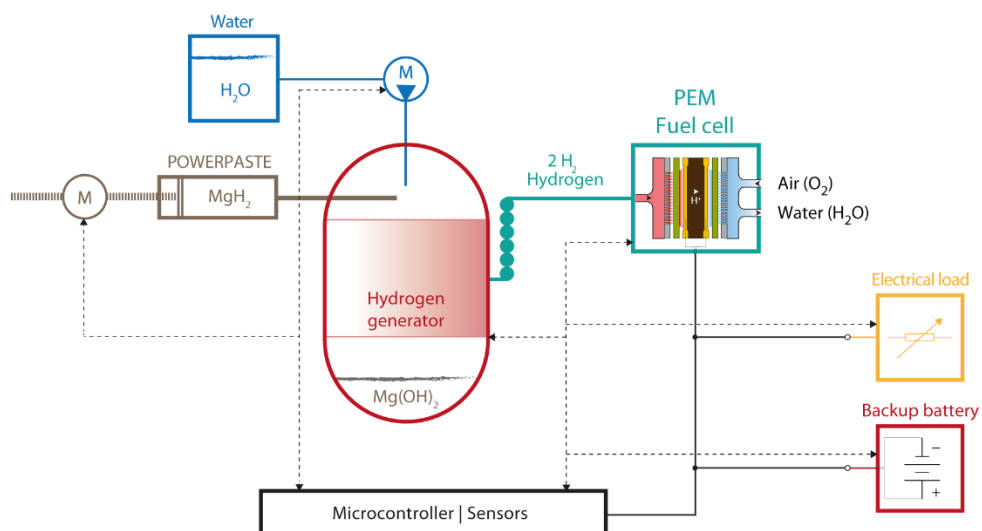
Water

$H_2O$

M

POWERPASTE

M

$MgH_2$

2 $H_2$
Hydrogen

PEM
Fuel cell

$H^+$

Air ($O_2$)

Water ($H_2O$)

Hydrogen generator

$Mg(OH)_2$

Electrical load

Backup battery

–

+

Microcontroller | Sensors